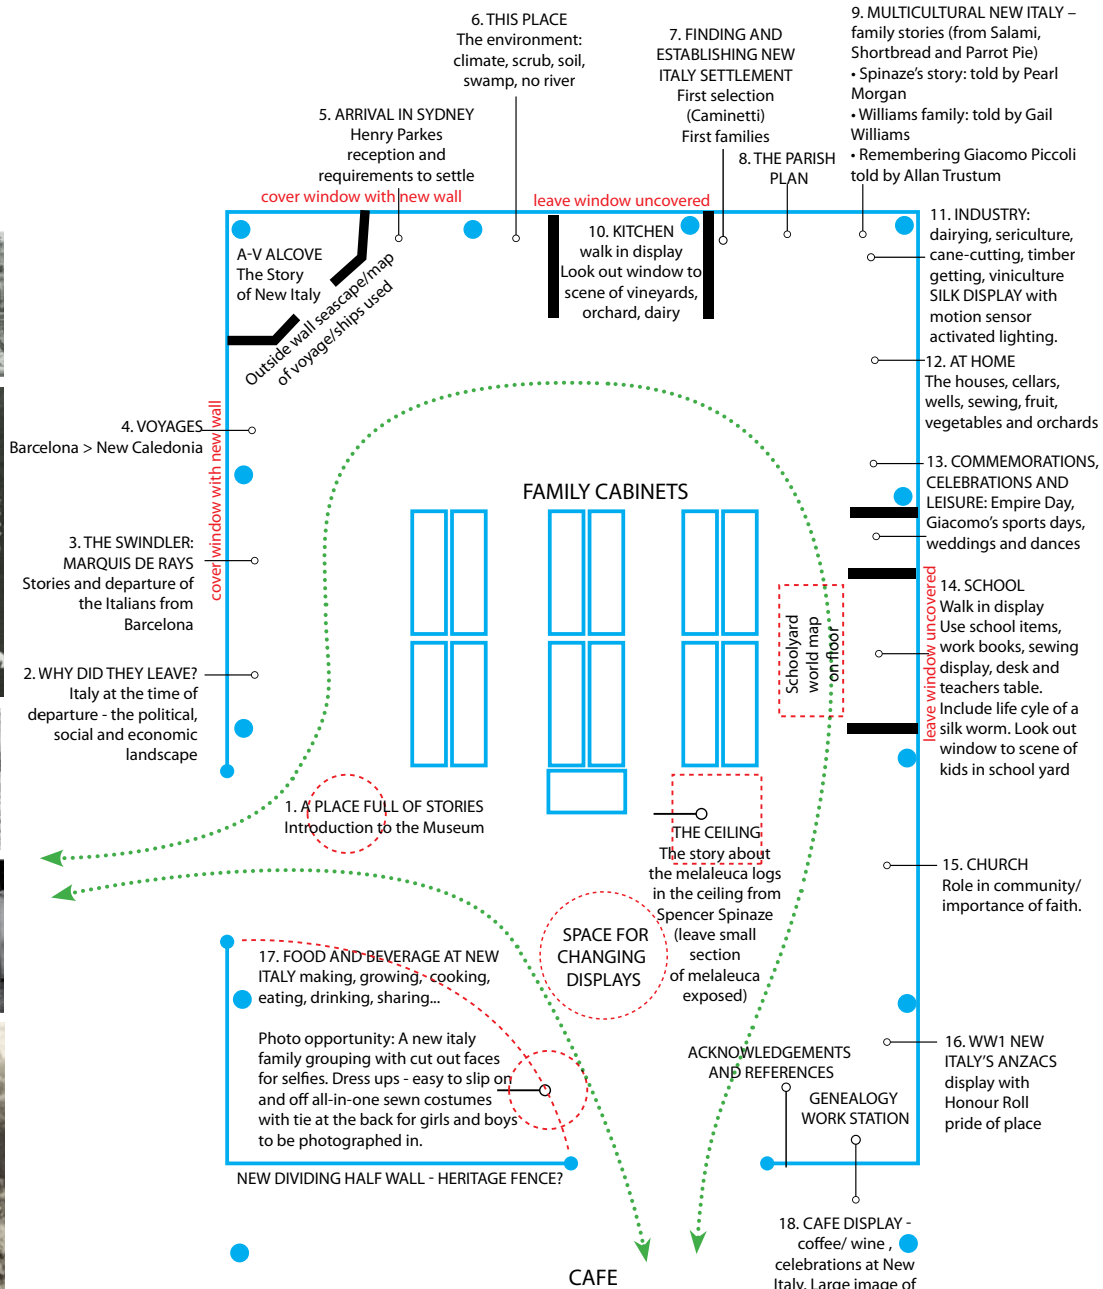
6. THIS PLACE
The environment: climate, scrub, soil, swamp, no river

7. FINDING AND ESTABLISHING NEW ITALY SETTLEMENT
First selection (Caminetti)
First families

9. MULTICULTURAL NEW ITALY – family stories (from Salami, Shortbread and Parrot Pie)
• Spinaze's story: told by Pearl Morgan
• Williams family: told by Gail Williams
• Remembering Giacomo Piccoli told by Allan Trustum

5. ARRIVAL IN SYDNEY
Henry Parkes reception and requirements to settle

8. THE PARISH PLAN

cover window with new wall

leave window uncovered

A-V ALCOVE
The Story of New Italy

Outside wall seascape/map of voyage/ships used

10. KITCHEN
walk in display
Look out window to scene of vineyards, orchard, dairy

11. INDUSTRY: dairying, sericulture, cane-cutting, timber getting, viniculture
SILK DISPLAY with motion sensor activated lighting.

12. AT HOME
The houses, cellars, wells, sewing, fruit, vegetables and orchards

4. VOYAGES
Barcelona > New Caledonia

cover window with new wall

13. COMMEMORATIONS, CELEBRATIONS AND LEISURE: Empire Day, Giacomo's sports days, weddings and dances

FAMILY CABINETS

3. THE SWINDLER: MARQUIS DE RAYS
Stories and departure of the Italians from Barcelona

Schoolyard world map on floor

leave window uncovered

14. SCHOOL
Walk in display
Use school items, work books, sewing display, desk and teachers table.
Include life cycle of a silk worm. Look out window to scene of kids in school yard

2. WHY DID THEY LEAVE?
Italy at the time of departure - the political, social and economic landscape

1. A PLACE FULL OF STORIES
Introduction to the Museum

THE CEILING
The story about the melaleuca logs in the ceiling from Spencer Spinaze (leave small section of melaleuca exposed)

15. CHURCH
Role in community/ importance of faith.

SPACE FOR CHANGING DISPLAYS

17. FOOD AND BEVERAGE AT NEW ITALY making, growing, cooking, eating, drinking, sharing...

Photo opportunity: A new italy family grouping with cut out faces for selfies. Dress ups - easy to slip on and off all-in-one sewn costumes with tie at the back for girls and boys to be photographed in.

ACKNOWLEDGEMENTS AND REFERENCES

GENEALOGY WORK STATION

16. WW1 NEW ITALY'S ANZACS display with Honour Roll pride of place

NEW DIVIDING HALF WALL - HERITAGE FENCE?

18. CAFE DISPLAY - coffee/ wine , celebrations at New Italy. Large image of

CAFE